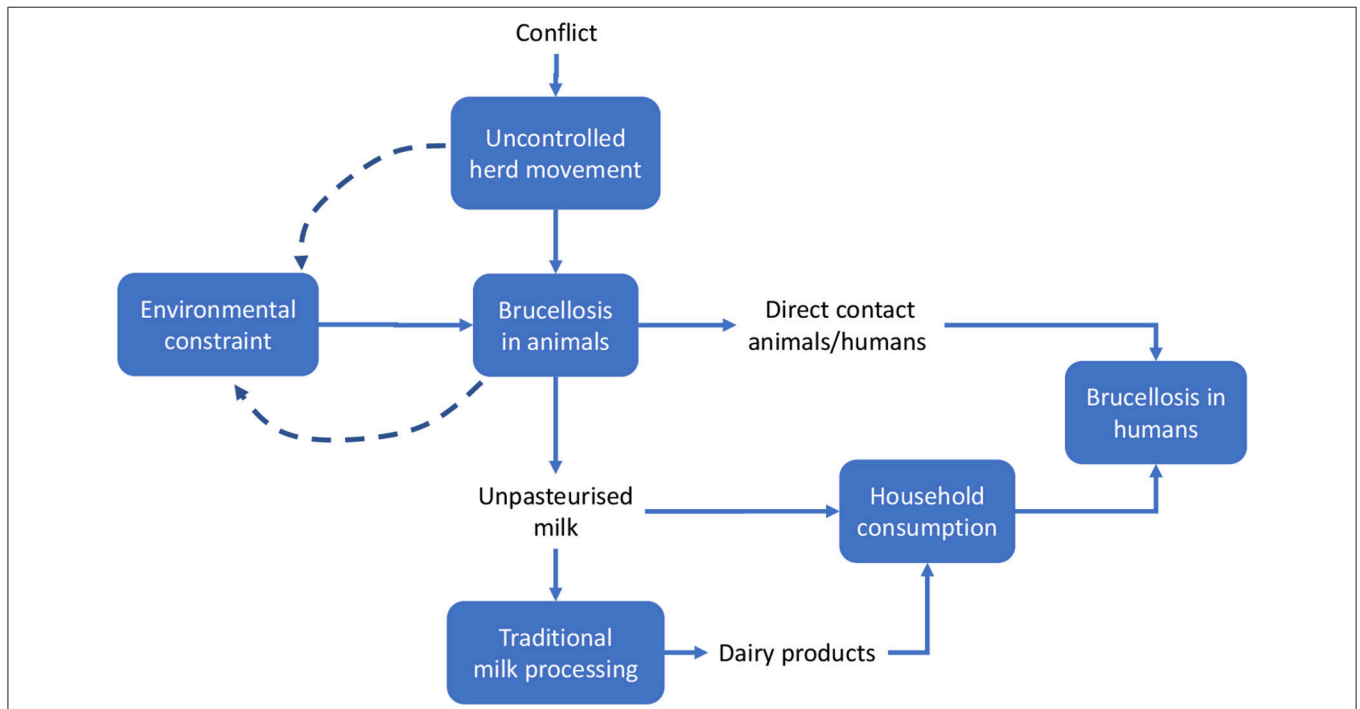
Conflict

Uncontrolled herd movement

Environmental constraint

Brucellosis in animals

Direct contact animals/humans

Brucellosis in humans

Unpasteurised milk

Household consumption

Traditional milk processing

Dairy products